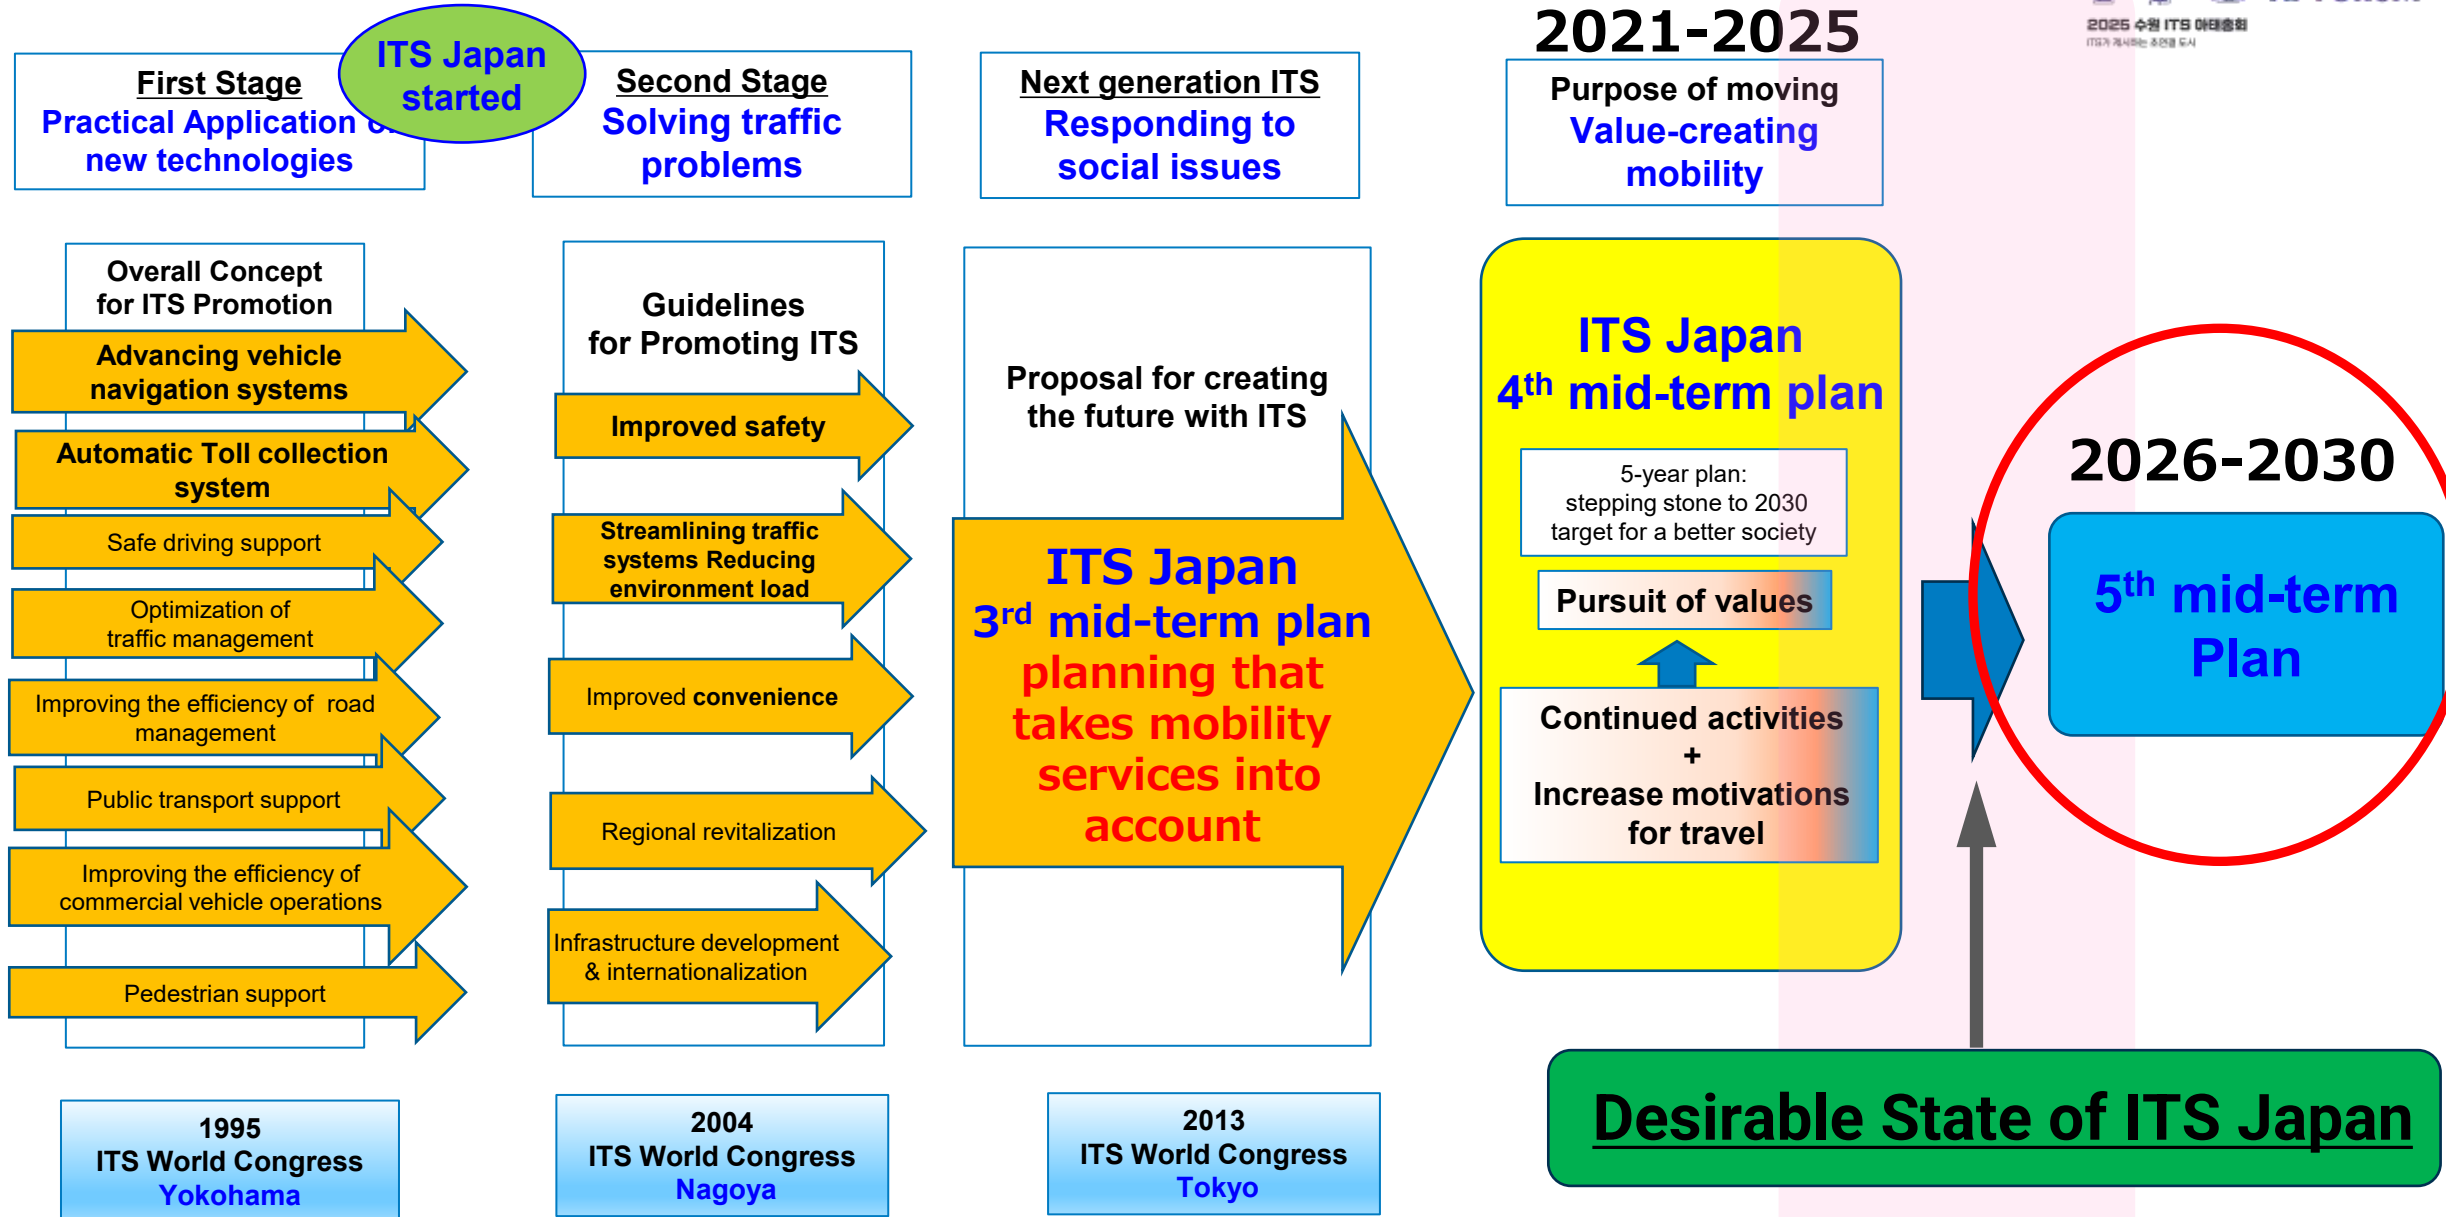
First Stage
Practical Application o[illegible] new technologies

ITS Japan started

Second Stage
Solving traffic problems

Next generation ITS
Responding to social issues

2021-2025
Purpose of moving
Value-creating mobility

2025 수원 ITS 아태총회
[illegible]

Overall Concept for ITS Promotion

Advancing vehicle navigation systems

Automatic Toll collection system

Safe driving support

Optimization of traffic management

Improving the efficiency of road management

Public transport support

Improving the efficiency of commercial vehicle operations

Pedestrian support

Guidelines for Promoting ITS

Improved safety

Streamlining traffic systems Reducing environment load

Improved convenience

Regional revitalization

Infrastructure development & internationalization

Proposal for creating the future with ITS

ITS Japan
$3^{rd}$ mid-term plan
planning that takes mobility services into account

ITS Japan
$4^{th}$ mid-term plan

5-year plan:
stepping stone to 2030 target for a better society

Pursuit of values

Continued activities
+
Increase motivations for travel

2026-2030

$5^{th}$ mid-term Plan

Desirable State of ITS Japan

1995
ITS World Congress
Yokohama

2004
ITS World Congress
Nagoya

2013
ITS World Congress
Tokyo